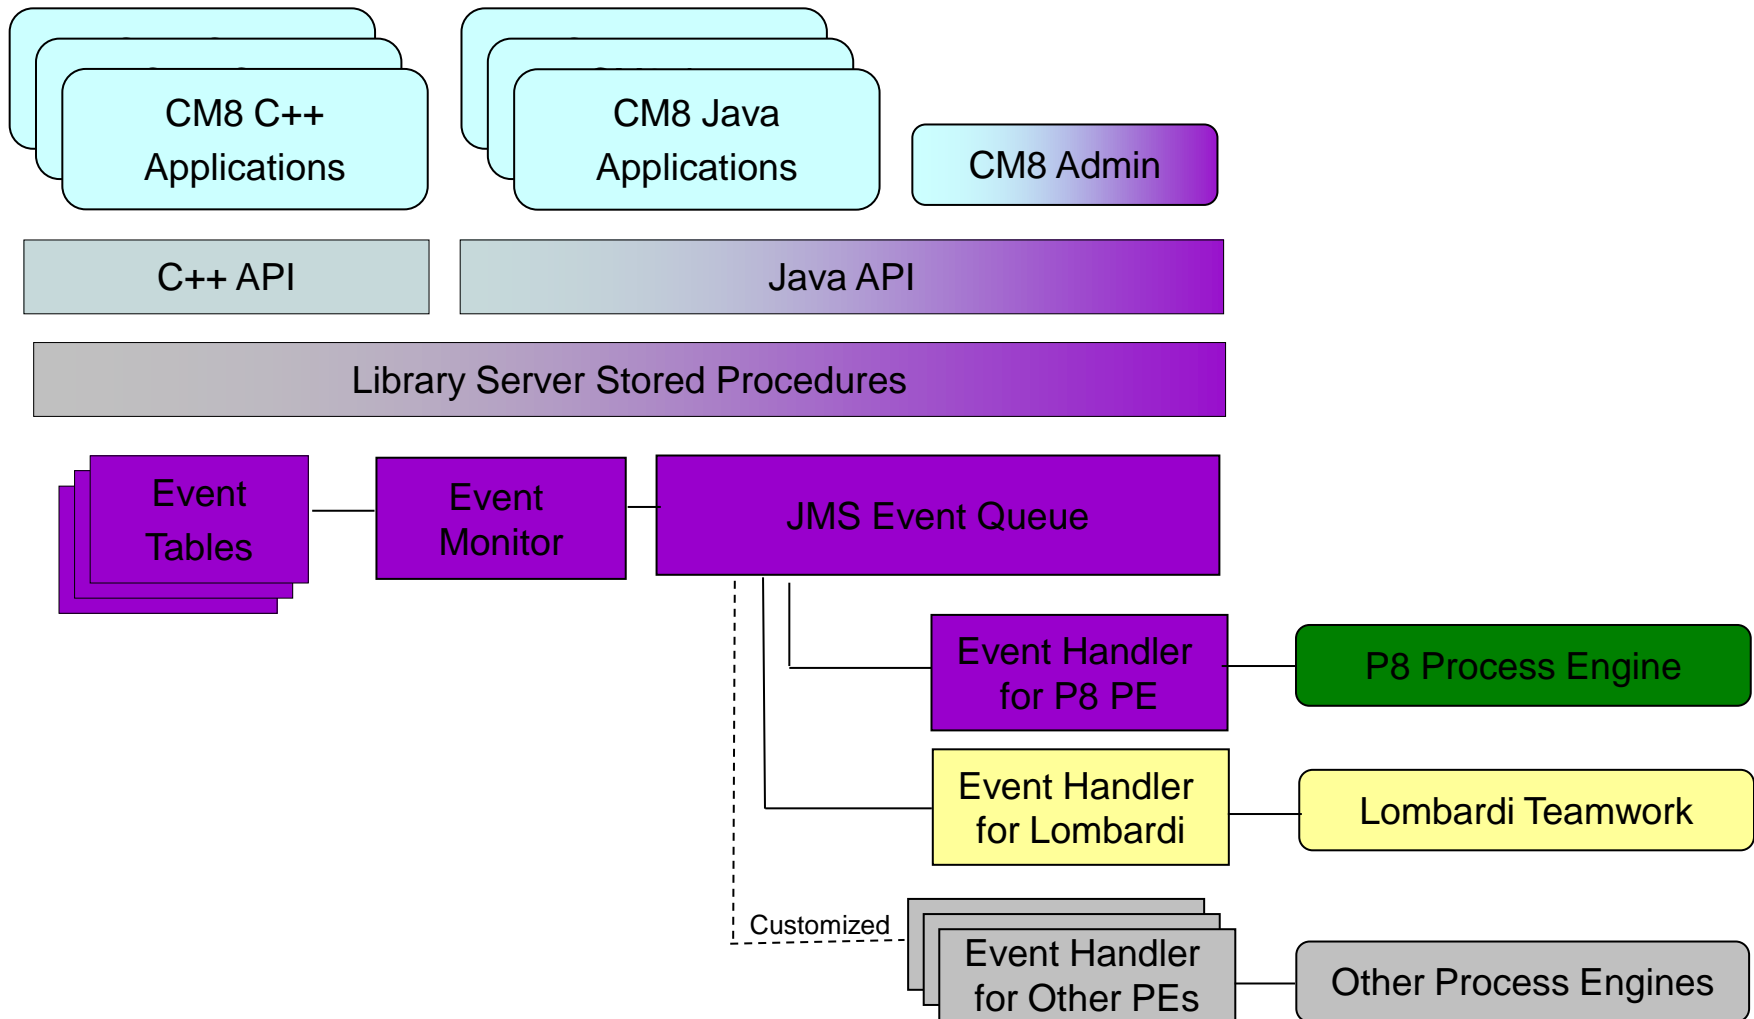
CM8 C++ Applications

CM8 Java Applications

CM8 Admin

C++ API

Java API

Library Server Stored Procedures

Event Tables

Event Monitor

JMS Event Queue

Event Handler for P8 PE

P8 Process Engine

Event Handler for Lombardi

Lombardi Teamwork

Customized

Event Handler for Other PEs

Other Process Engines